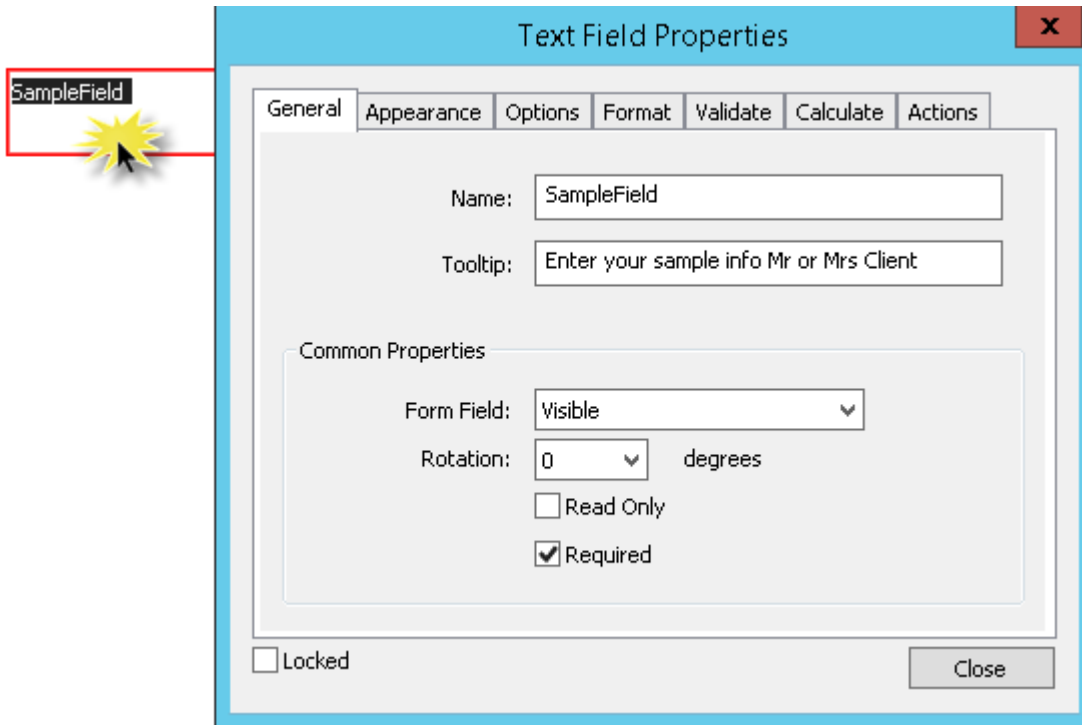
SampleField

Text Field Properties

x

General | Appearance | Options | Format | Validate | Calculate | Actions

Name: SampleField

Tooltip: Enter your sample info Mr or Mrs Client

Common Properties

Form Field: Visible

Rotation: 0 degrees

Read Only

Required

Locked

Close